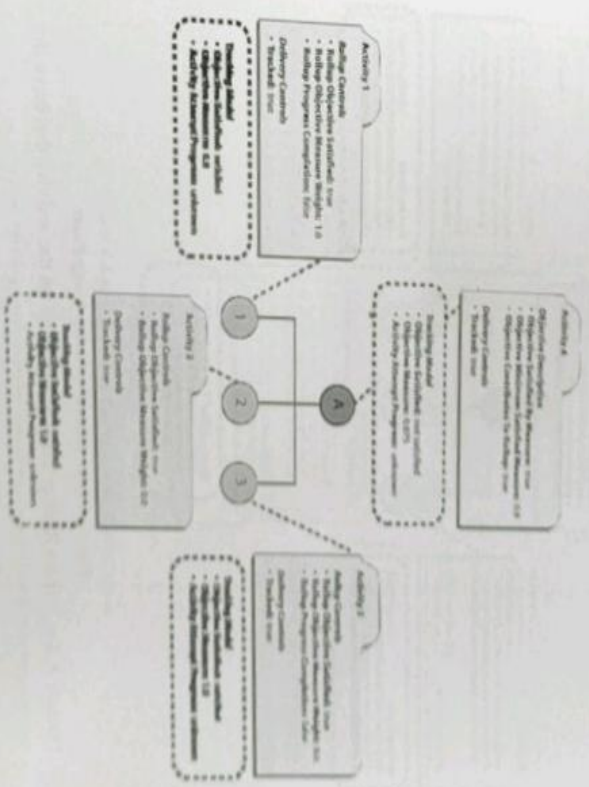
Activity 1
Rollup Controls
• Rollup Objective Satisfied: true
• Rollup Objective Measure Weight: 1.0
• Rollup Progress Completion: false
Delivery Controls
• Tracked: true

Tracking Model
• Objective Satisfied: satisfied
• Objective Measure: 0.8
• Activity Attempt Progress: unknown

Activity A
Objective Description
• Objective Satisfied by Measure: true
• Objective Minimum Satisfied Measure: 0.6
• Objective Contributes To Rollup: true
Delivery Controls
• Tracked: true

Tracking Model
• Objective Satisfied: not satisfied
• Objective Measure: 0.575
• Activity Attempt Progress: unknown

1

2

3

A

Activity 2
Rollup Controls
• Rollup Objective Satisfied: true
• Rollup Objective Measure Weight: 0.0
Delivery Controls
• Tracked: true

Tracking Model
• Objective Satisfied: satisfied
• Objective Measure: 0.0
• Activity Attempt Progress: unknown

Activity 3
Rollup Controls
• Rollup Objective Satisfied: true
• Rollup Objective Measure Weight: 1.0
• Rollup Progress Completion: false
Delivery Controls
• Tracked: true

Tracking Model
• Objective Satisfied: satisfied
• Objective Measure: 0.8
• Activity Attempt Progress: unknown